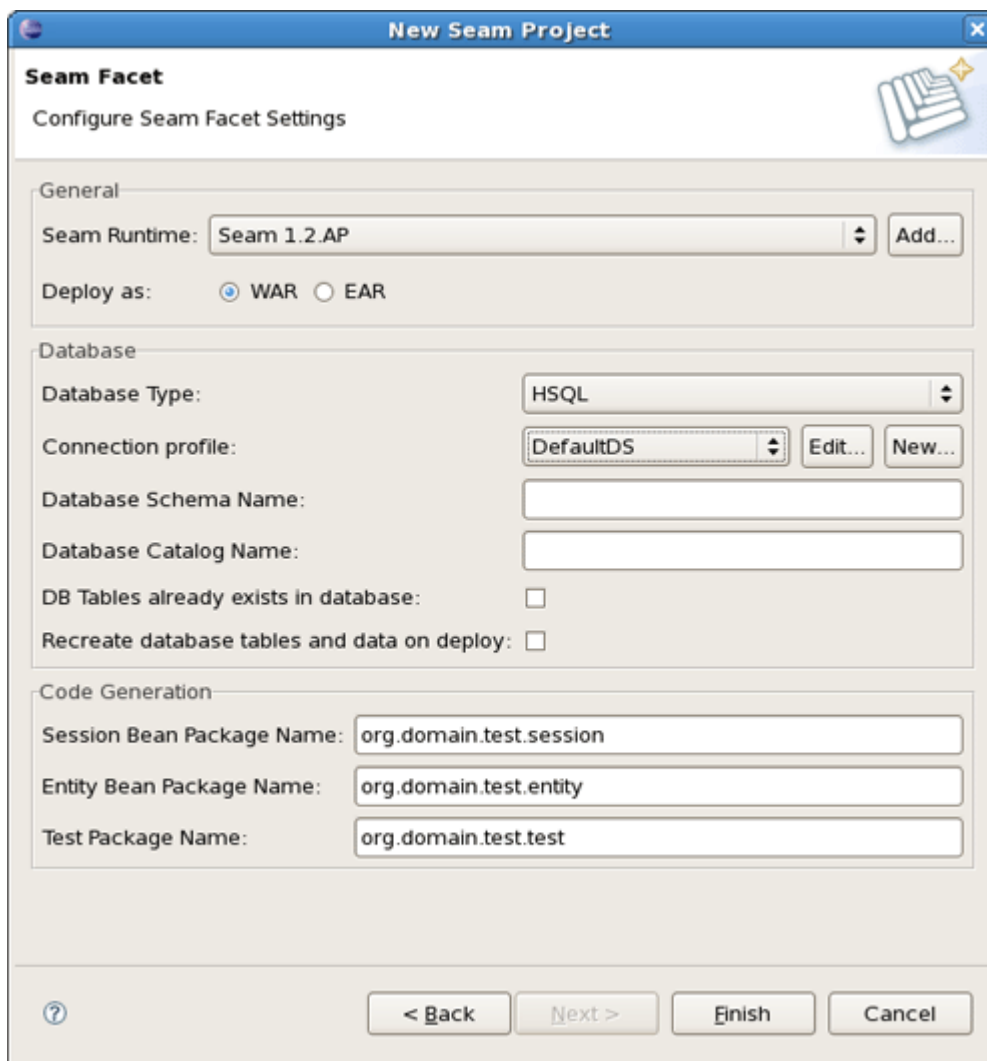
New Seam Project

Seam Facet

Configure Seam Facet Settings

General

Seam Runtime: Seam 1.2.AP Add...

Deploy as: WAR EAR

Database

Database Type: HSQL

Connection profile: DefaultDS Edit... New...

Database Schema Name:

Database Catalog Name:

DB Tables already exists in database:

Recreate database tables and data on deploy:

Code Generation

Session Bean Package Name: org.domain.test.session

Entity Bean Package Name: org.domain.test.entity

Test Package Name: org.domain.test.test

< Back Next > Finish Cancel